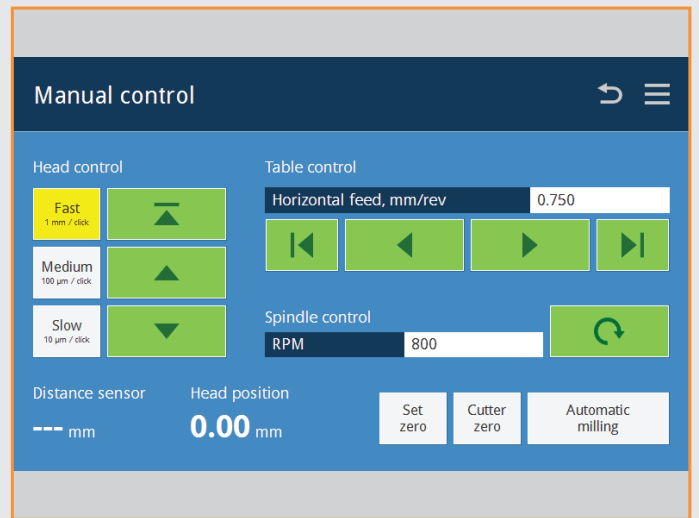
Manual control

Head control

Fast
1 mm / click

Medium
100 µm / click

Slow
10 µm / click

Table control

Horizontal feed, mm/rev 0.750

Spindle control

RPM 800

Distance sensor
--- mm

Head position
0.00 mm

Set zero

Cutter zero

Automatic milling